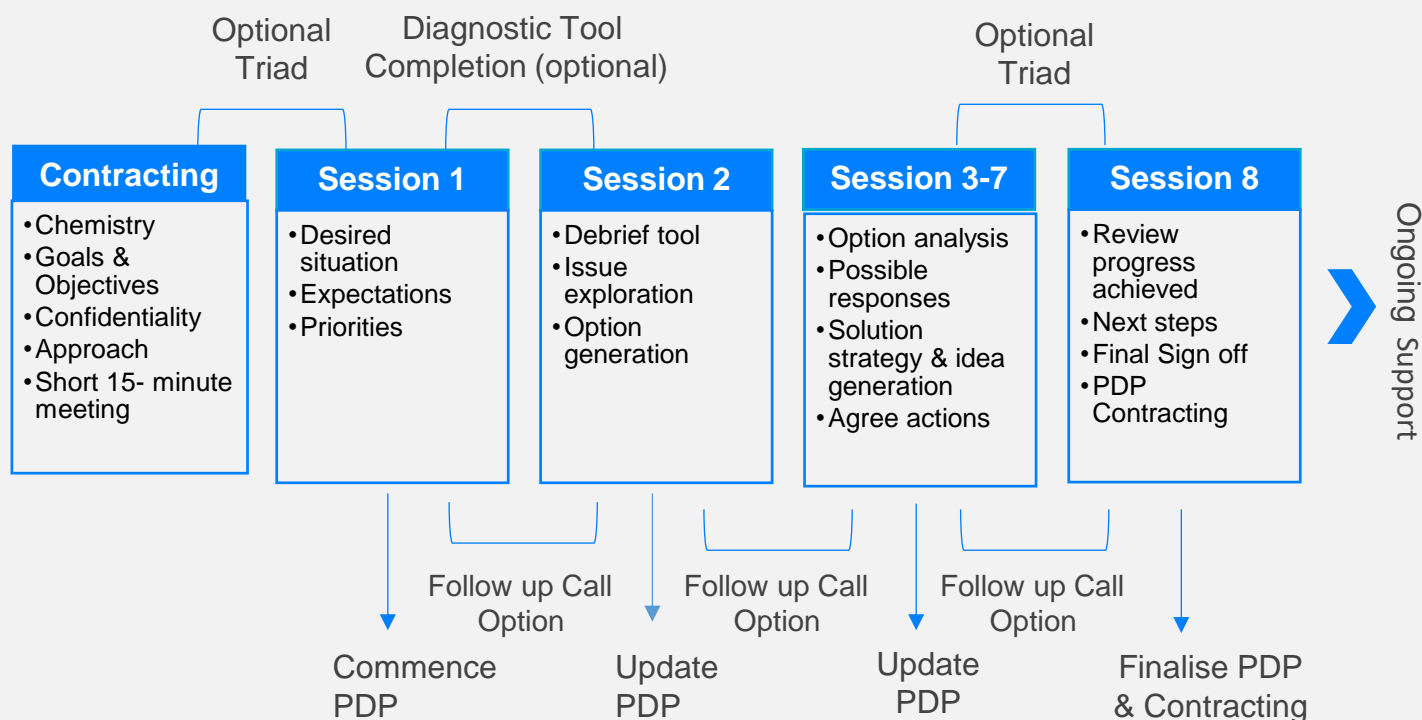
Optional Triad

Diagnostic Tool Completion (optional)

Optional Triad

Contracting
• Chemistry
• Goals & Objectives
• Confidentiality
• Approach
• Short 15- minute meeting

Session 1
• Desired situation
• Expectations
• Priorities

Session 2
• Debrief tool
• Issue exploration
• Option generation

Session 3-7
• Option analysis
• Possible responses
• Solution strategy & idea generation
• Agree actions

Session 8
• Review progress achieved
• Next steps
• Final Sign off
• PDP Contracting

Ongoing Support

Follow up Call Option

Follow up Call Option

Follow up Call Option

Commence PDP

Update PDP

Update PDP

Finalise PDP & Contracting